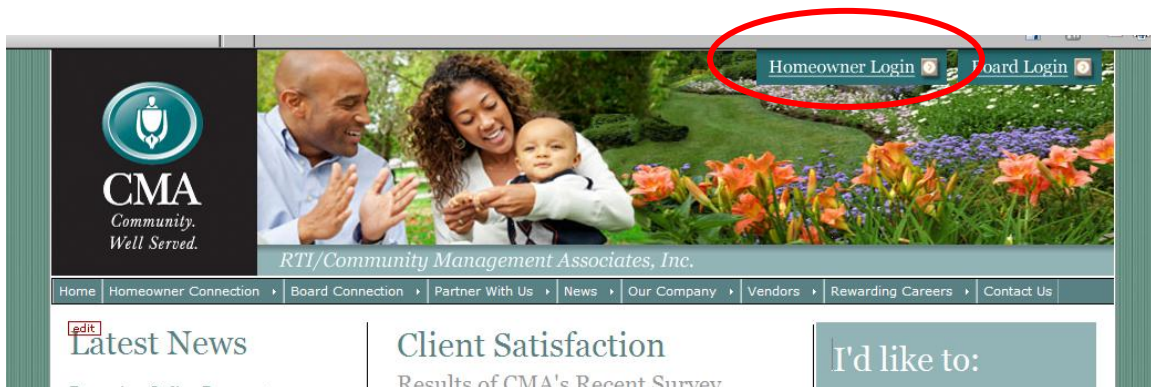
Homeowner Login

Board Login

CMA

Community. Well Served.

RTI/Community Management Associates, Inc.

Home | Homeowner Connection | Board Connection | Partner With Us | News | Our Company | Vendors | Rewarding Careers | Contact Us

edit

Latest News

Client Satisfaction

Results of CMA's Recent Survey

I'd like to: